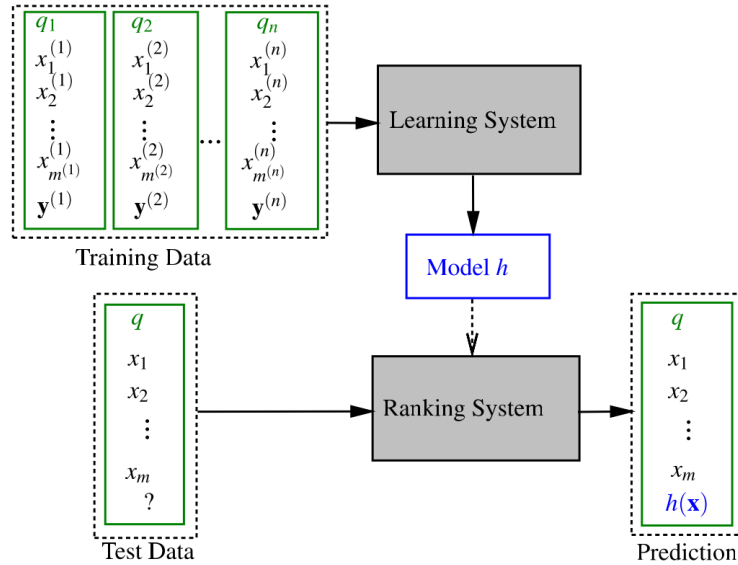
$q_1$
$x_1^{(1)}$
$x_2^{(1)}$
$\vdots$
$x_{m^{(1)}}^{(1)}$
$\mathbf{y}^{(1)}$

$q_2$
$x_1^{(2)}$
$x_2^{(2)}$
$\vdots$
$x_{m^{(2)}}^{(2)}$
$\mathbf{y}^{(2)}$

$\cdots$

$q_n$
$x_1^{(n)}$
$x_2^{(n)}$
$\vdots$
$x_{m^{(n)}}^{(n)}$
$\mathbf{y}^{(n)}$

Training Data

Learning System

Model $h$

$q$
$x_1$
$x_2$
$\vdots$
$x_m$
?

Test Data

Ranking System

$q$
$x_1$
$x_2$
$\vdots$
$x_m$
$h(\mathbf{x})$

Prediction